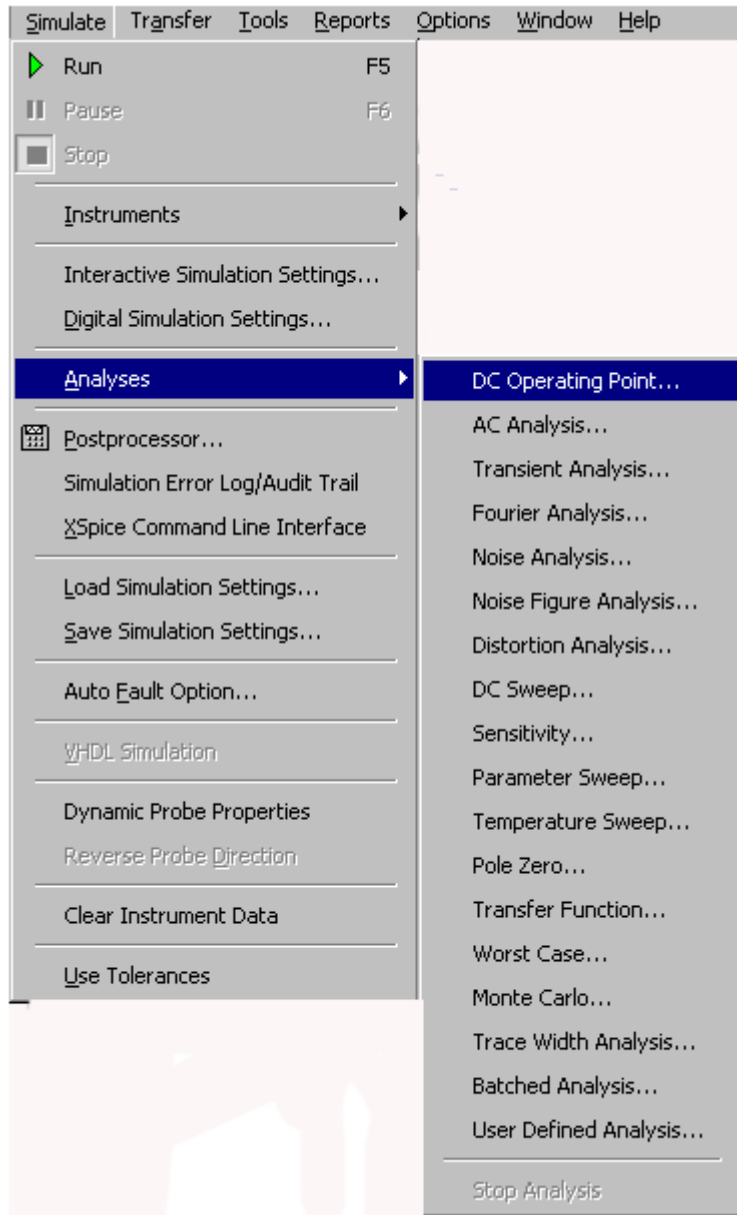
Simulate Transfer Tools Reports Options Window Help

Run F5
Pause F6
Stop

Instruments

Interactive Simulation Settings...
Digital Simulation Settings...

Analyses

Postprocessor...
Simulation Error Log/Audit Trail
XSpice Command Line Interface

Load Simulation Settings...
Save Simulation Settings...

Auto Fault Option...

VHDL Simulation

Dynamic Probe Properties
Reverse Probe Direction

Clear Instrument Data

Use Tolerances

DC Operating Point...
AC Analysis...
Transient Analysis...
Fourier Analysis...
Noise Analysis...
Noise Figure Analysis...
Distortion Analysis...
DC Sweep...
Sensitivity...
Parameter Sweep...
Temperature Sweep...
Pole Zero...
Transfer Function...
Worst Case...
Monte Carlo...
Trace Width Analysis...
Batched Analysis...
User Defined Analysis...

Stop Analysis